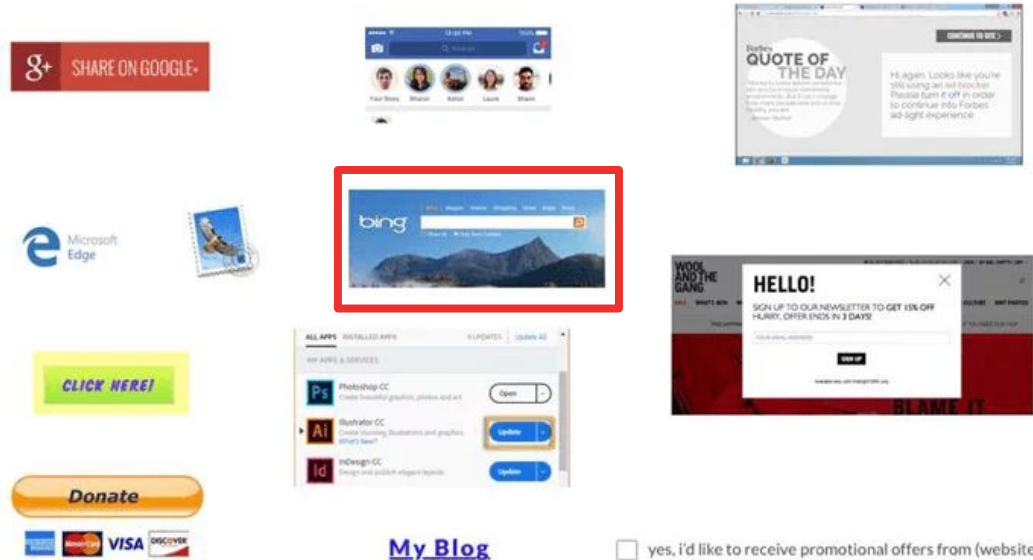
SHARE ON GOOGLE+

Your Story Bhaloni Ashish Laura Shawn

Forbes QUOTE OF THE DAY

CONTINUE TO SITE >

Hi again. Looks like you're still using an ad blocker. Please turn it off in order to continue into Forbes ad-light experience

Microsoft Edge

bing

HELLO!

SIGN UP TO OUR NEWSLETTER TO GET 15% OFF HURRY, OFFER ENDS IN 3 DAYS!

SIGN UP

WOOL AND THE GANG

BLAME IT

CLICK HERE!

ALL APPS INSTALLED APPS 8 UPDATES Update All

MY APPS & SERVICES

Photoshop CC
Create beautiful graphics, photos and art

Open

Illustrator CC
Create stunning illustrations and graphics
What's New?

Update

InDesign CC
Design and publish elegant layouts

Update

Donate

VISA DISCOVER

My Blog

yes, i'd like to receive promotional offers from (website